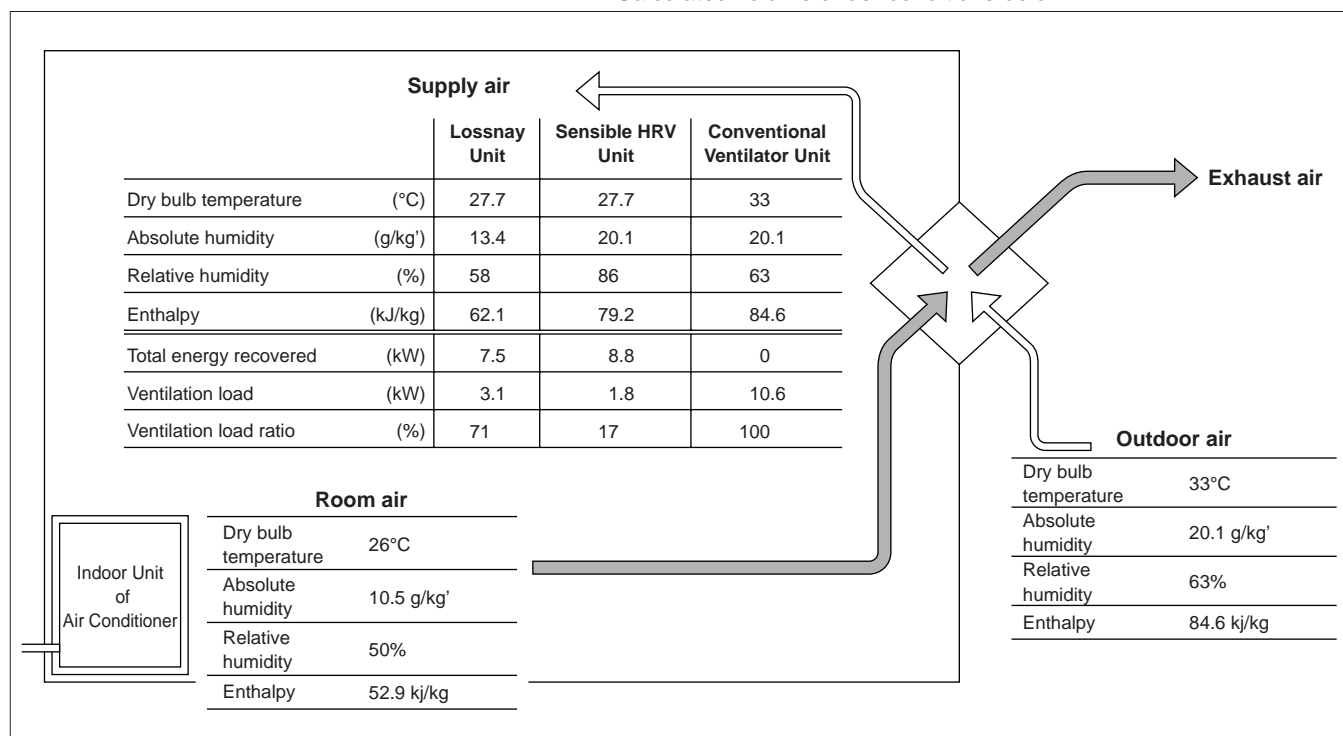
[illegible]

Supply air

| | | Lossnay Unit | Sensible HRV Unit | Conventional Ventilator Unit |
|---|---|---|---|---|
| Dry bulb temperature | (°C) | 27.7 | 27.7 | 33 |
| Absolute humidity | (g/kg’) | 13.4 | 20.1 | 20.1 |
| Relative humidity | (%) | 58 | 86 | 63 |
| Enthalpy | (kJ/kg) | 62.1 | 79.2 | 84.6 |
| Total energy recovered | (kW) | 7.5 | 8.8 | 0 |
| Ventilation load | (kW) | 3.1 | 1.8 | 10.6 |
| Ventilation load ratio | (%) | 71 | 17 | 100 |

Exhaust air

Outdoor air

| | |
|---|---|
| Dry bulb temperature | 33°C |
| Absolute humidity | 20.1 g/kg’ |
| Relative humidity | 63% |
| Enthalpy | 84.6 kj/kg |

Room air

| | |
|---|---|
| Dry bulb temperature | 26°C |
| Absolute humidity | 10.5 g/kg’ |
| Relative humidity | 50% |
| Enthalpy | 52.9 kj/kg |

Indoor Unit of Air Conditioner